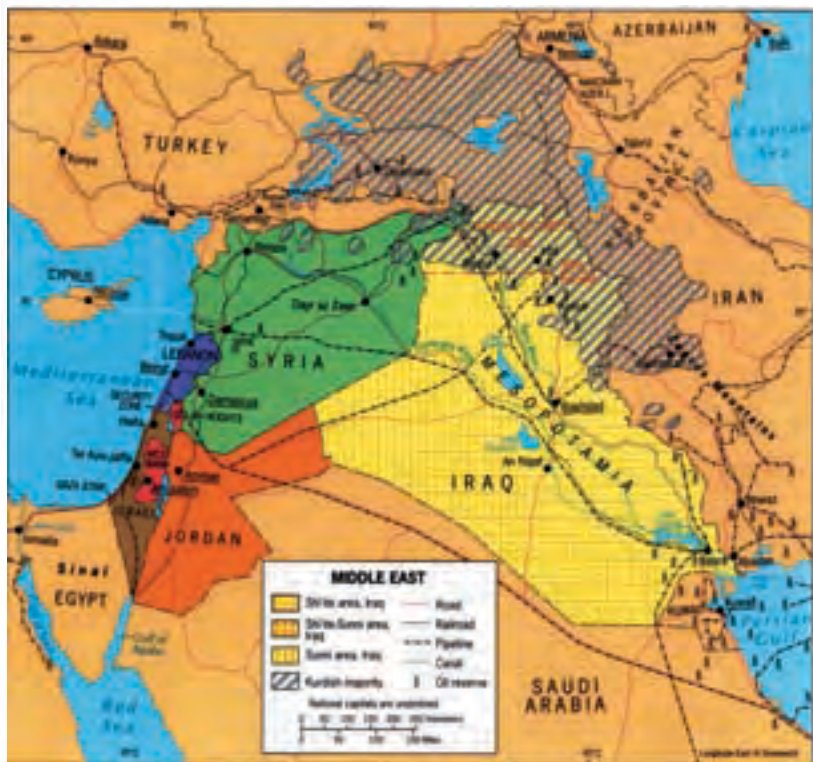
AZERBAIJAN
ARMENIA
Yerevan
Ankara
Baku
TURKEY
Caspian Sea
Konya
CYPRUS
IRAN
Deir ez Zor
LEBANON
Tripoli
Beirut
SYRIA
Mediterranean Sea
Damascus
GOLAN HEIGHTS
Haifa
Tel Aviv-Jaffa
WEST BANK
Amman
ISRAEL
GAZA STRIP
JORDAN
Baghdad
MESOPOTAMIA
IRAQ
An Najaf
Basra
Kuwait
Persian Gulf
Sinai
EGYPT
Gulf of Aqaba
Red Sea
SAUDI ARABIA
MIDDLE EAST
Shi'ite area, Iraq
Shi'ite-Sunni area, Iraq
Sunni area, Iraq
Kurdish majority
Road
Railroad
Pipeline
Canal
Oil reserve
National capitals are underlined
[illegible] Kilometers
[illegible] Miles